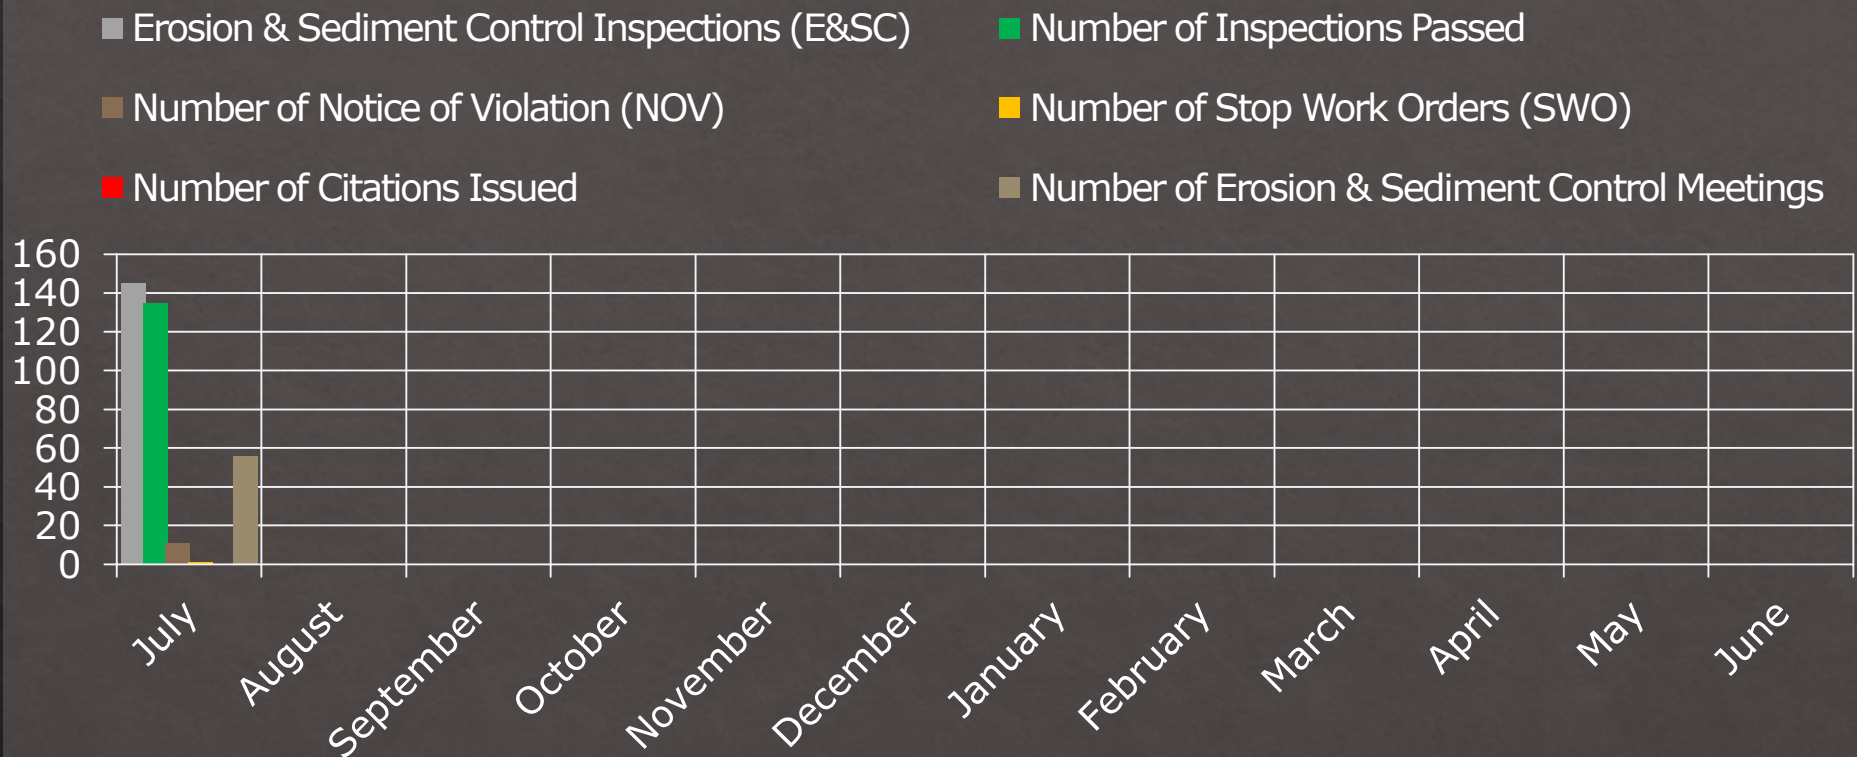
Erosion & Sediment Control Inspections (E&SC)
Number of Inspections Passed
Number of Notice of Violation (NOV)
Number of Stop Work Orders (SWO)
Number of Citations Issued
Number of Erosion & Sediment Control Meetings

160
140
120
100
80
60
40
20
0

July
August
September
October
November
December
January
February
March
April
May
June